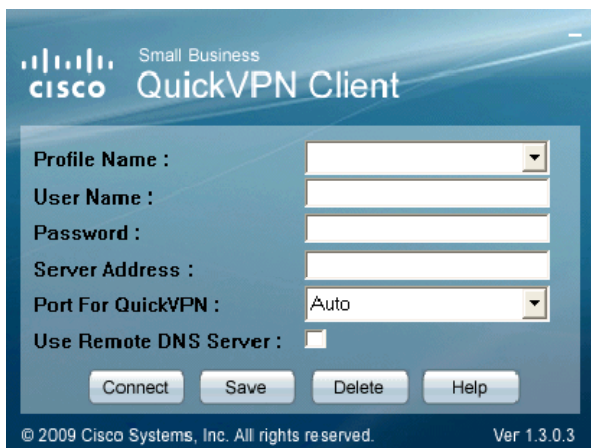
cisco Small Business
QuickVPN Client

Profile Name :
User Name :
Password :
Server Address :
Port For QuickVPN : Auto
Use Remote DNS Server :

Connect Save Delete Help

© 2009 Cisco Systems, Inc. All rights reserved. Ver 1.3.0.3